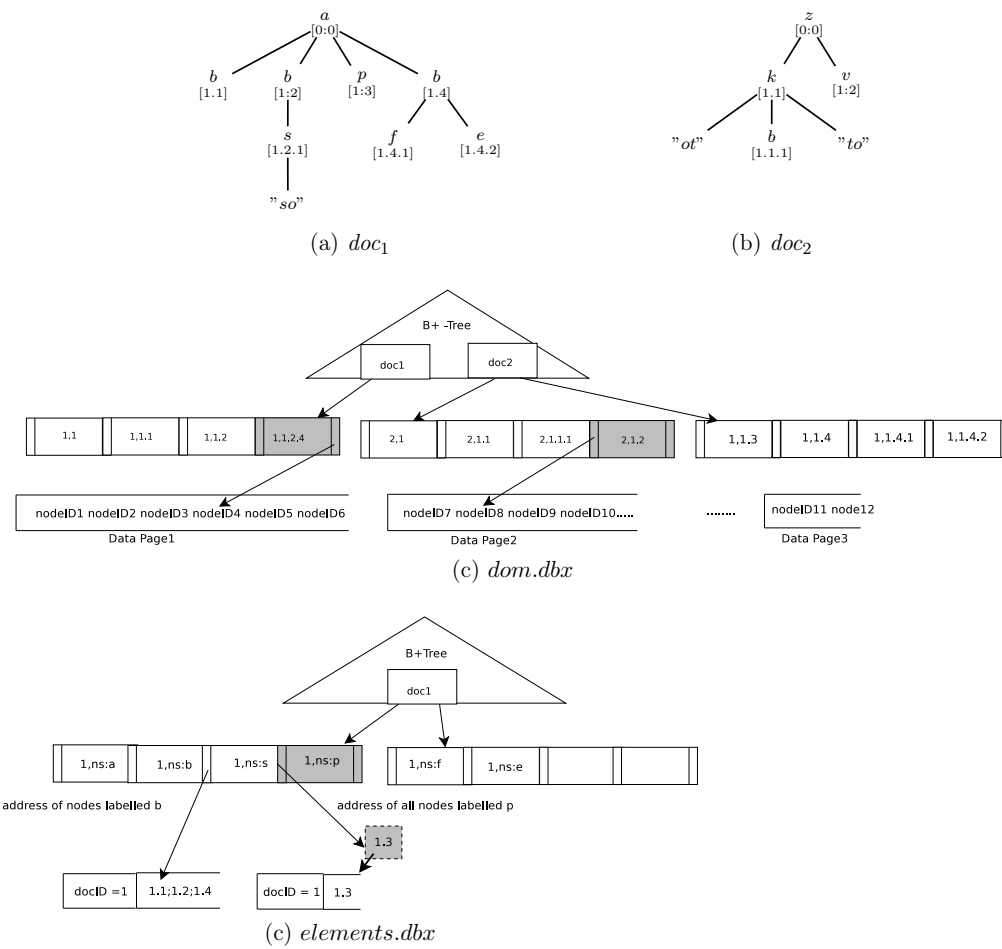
$a$
[0:0]
$b$
[1.1]
$b$
[1:2]
$p$
[1:3]
$b$
[1.4]
$s$
[1.2.1]
$f$
[1.4.1]
$e$
[1.4.2]
$"so"$

(a) $doc_1$

$z$
[0:0]
$k$
[1.1]
$v$
[1:2]
$"ot"$
$b$
[1.1.1]
$"to"$

(b) $doc_2$

B+ -Tree
doc1
doc2
1,1
1,1,1
1,1,2
1,1,2,4
2,1
2,1,1
2,1,1,1
2,1,2
1,1,3
1,1,4
1,1,4,1
1,1,4,2
nodeID1 nodeID2 nodeID3 nodeID4 nodeID5 nodeID6
Data Page1
nodeID7 nodeID8 nodeID9 nodeID10.....
Data Page2
.......
nodeID11 node12
Data Page3

(c) $dom.dbx$

B+Tree
doc1
1,ns:a
1,ns:b
1,ns:s
1,ns:p
1,ns:f
1,ns:e
address of nodes labelled b
address of all nodes labelled p
1.3
docID =1
1.1;1.2;1.4
docID = 1
1.3

(c) $elements.dbx$